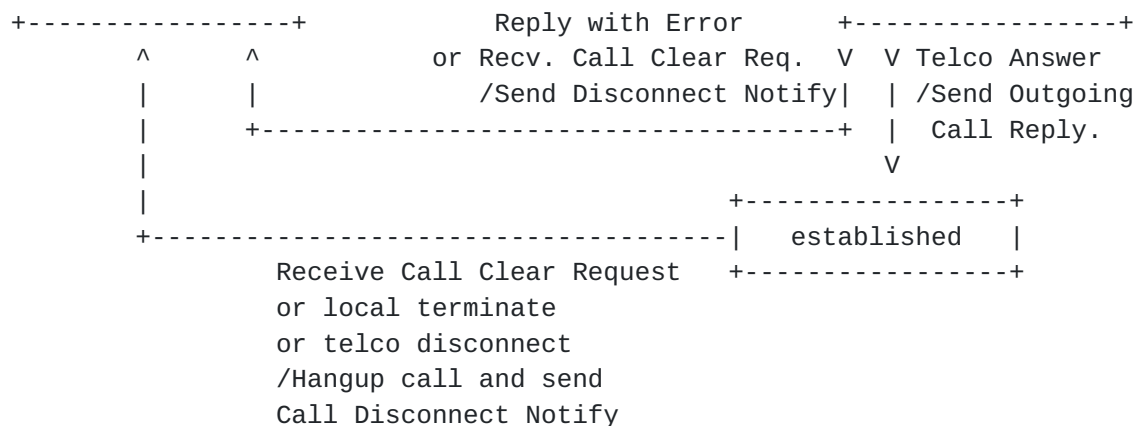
Reply with Error
or Recv. Call Clear Req.
/Send Disconnect Notify

V Telco Answer
/Send Outgoing
Call Reply.

established

Receive Call Clear Request
or local terminate
or telco disconnect
/Hangup call and send
Call Disconnect Notify